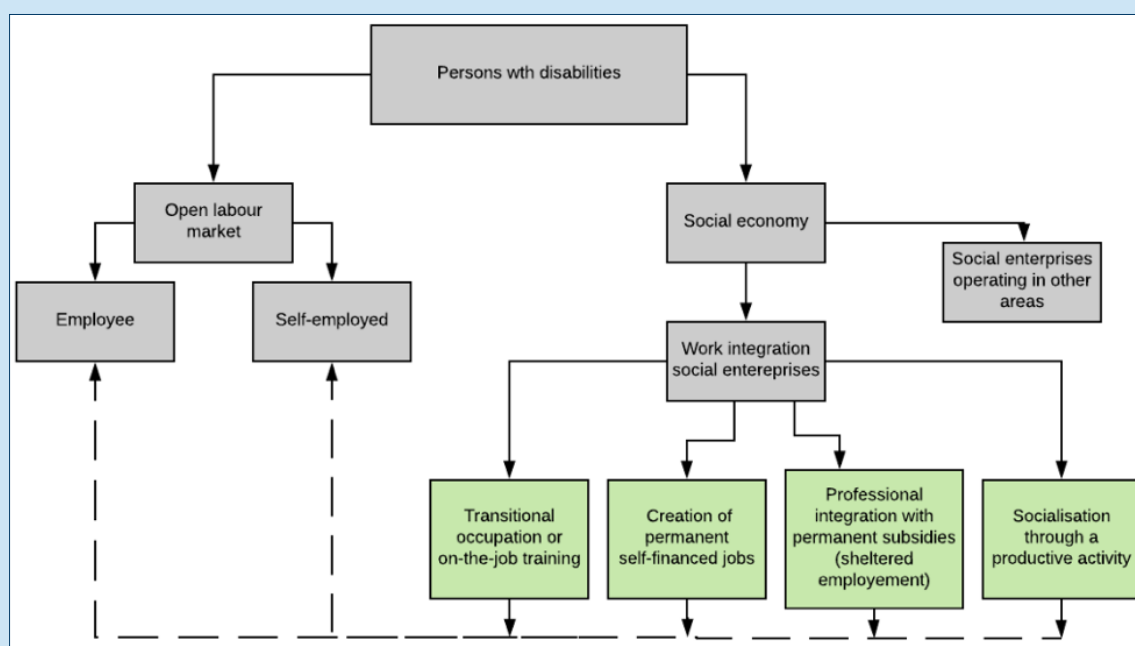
Persons wth disabilities

Open labour market

Social economy

Employee

Self-employed

Social enterprises operating in other areas

Work integration social entereprises

Transitional occupation or on-the-job training

Creation of permanent self-financed jobs

Professional integration with permanent subsidies (sheltered employement)

Socialisation through a productive activity